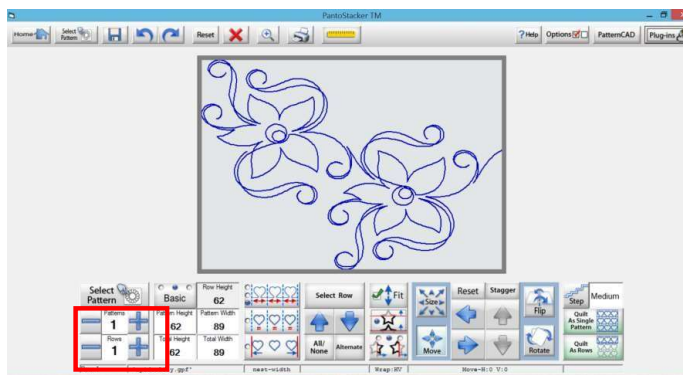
PantoStacker TM

Home

Select Pattern

Reset

Help

Options

PatternCAD

Plug-ins

Select Pattern

Basic

Row Height
62

Select Row

Fit

Size

Reset

Stagger

Step

Medium

Patterns
1

Pattern Height
62

Pattern Width
89

Flip

Quilt As Single Pattern

Rows
1

Total Height
62

Total Width
89

All/None

Alternate

Move

Rotate

Quilt As Rows

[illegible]y.gpf"

nest-width

Wrap:HV

Move-H:0 V:0